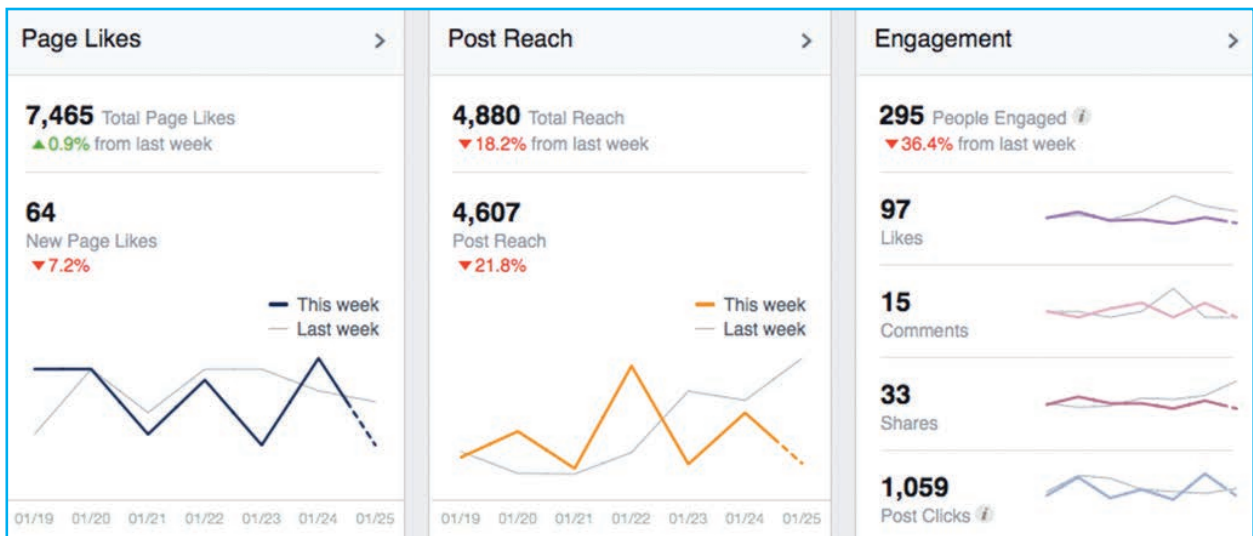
Page Likes >

7,465 Total Page Likes
▲0.9% from last week

64
New Page Likes
▼7.2%

This week
Last week

01/19 01/20 01/21 01/22 01/23 01/24 01/25

Post Reach >

4,880 Total Reach
▼18.2% from last week

4,607
Post Reach
▼21.8%

This week
Last week

01/19 01/20 01/21 01/22 01/23 01/24 01/25

Engagement >

295 People Engaged i
▼36.4% from last week

97
Likes

15
Comments

33
Shares

1,059
Post Clicks i